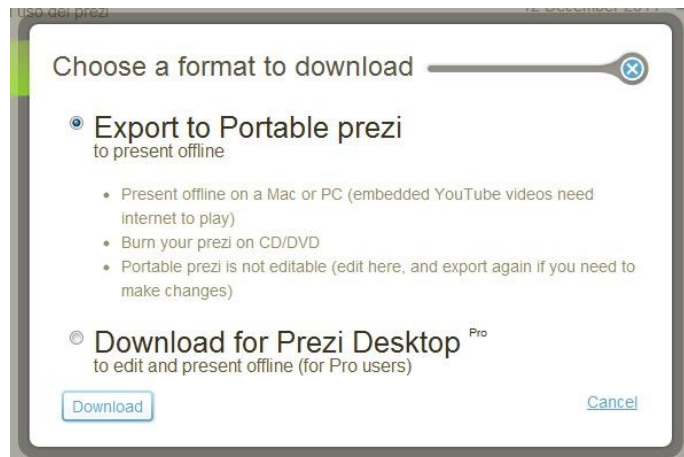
uso dei prezi

12 December 2011

Choose a format to download

Export to Portable prezi
to present offline

- Present offline on a Mac or PC (embedded YouTube videos need internet to play)
- Burn your prezi on CD/DVD
- Portable prezi is not editable (edit here, and export again if you need to make changes)

Download for Prezi Desktop Pro
to edit and present offline (for Pro users)

Download

Cancel